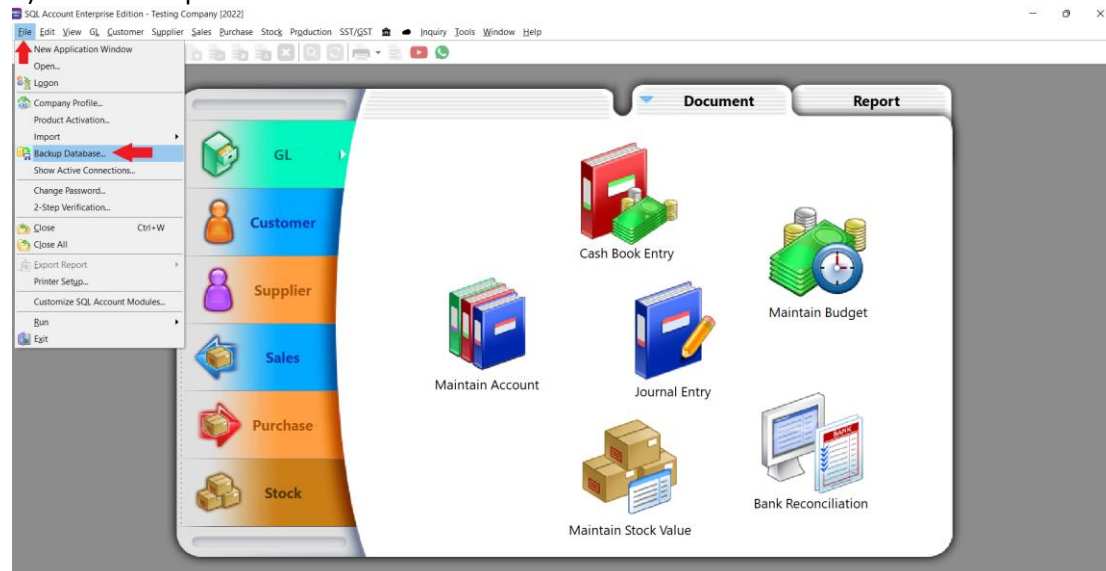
SQL Account Enterprise Edition - Testing Company [2022]

File Edit View GL Customer Supplier Sales Purchase Stock Production SST/GST Inquiry Tools Window Help

New Application Window
Open...
Logon
Company Profile...
Product Activation...
Import
Backup Database...
Show Active Connections...
Change Password...
2-Step Verification...
Close Ctrl+W
Close All
Export Report
Printer Setup...
Customize SQL Account Modules...
Run
Exit

GL
Customer
Supplier
Sales
Purchase
Stock

Document
Report

Cash Book Entry
Maintain Budget
Maintain Account
Journal Entry
Maintain Stock Value
Bank Reconciliation
BANK